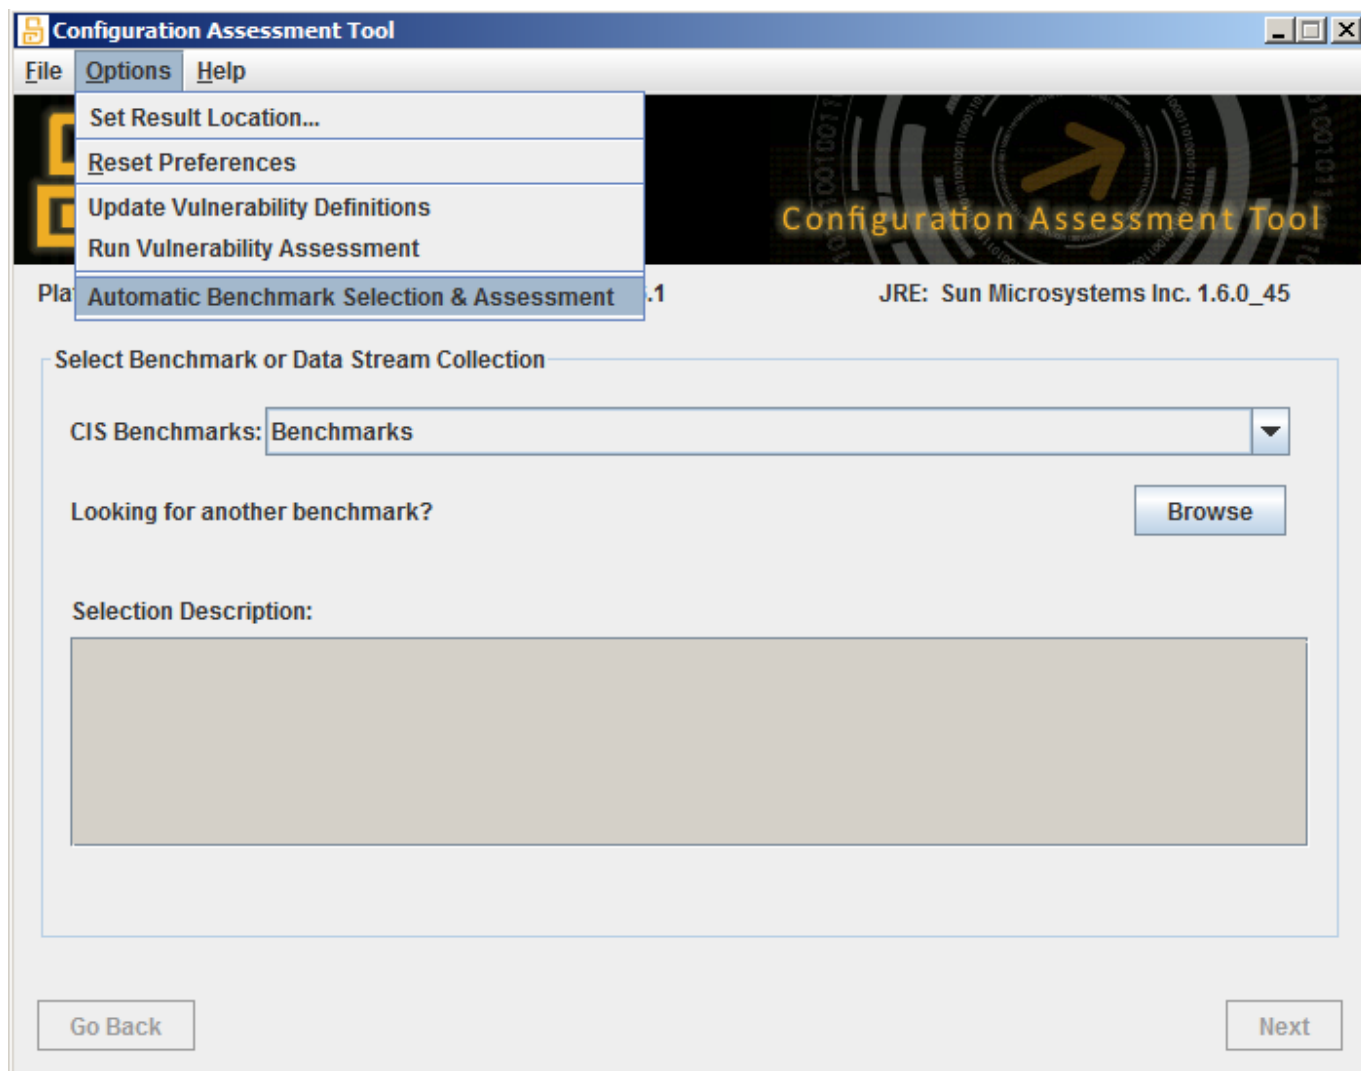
Configuration Assessment Tool

File Options Help

Set Result Location...

Reset Preferences

Update Vulnerability Definitions

Run Vulnerability Assessment

Automatic Benchmark Selection & Assessment

Configuration Assessment Tool

Pla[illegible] .1

JRE: Sun Microsystems Inc. 1.6.0_45

Select Benchmark or Data Stream Collection

CIS Benchmarks: Benchmarks

Looking for another benchmark?

Browse

Selection Description:

Go Back

Next